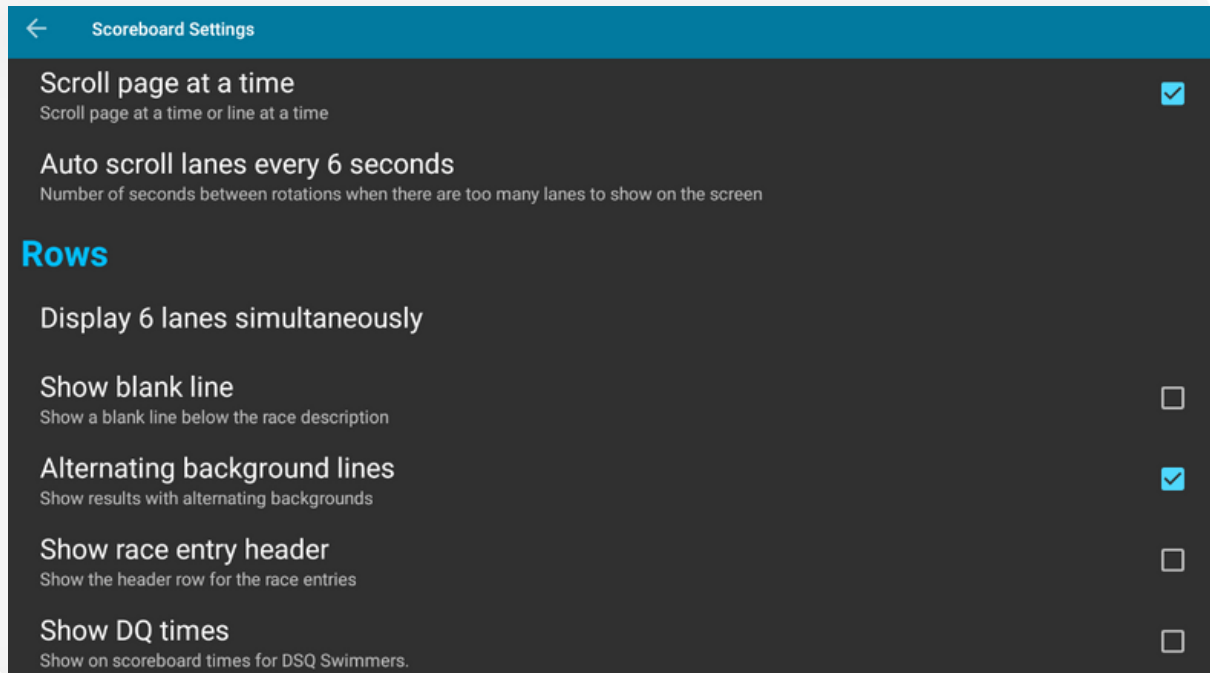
Scoreboard Settings

Scroll page at a time
Scroll page at a time or line at a time

Auto scroll lanes every 6 seconds
Number of seconds between rotations when there are too many lanes to show on the screen

Rows

Display 6 lanes simultaneously

Show blank line
Show a blank line below the race description

Alternating background lines
Show results with alternating backgrounds

Show race entry header
Show the header row for the race entries

Show DQ times
Show on scoreboard times for DSQ Swimmers.